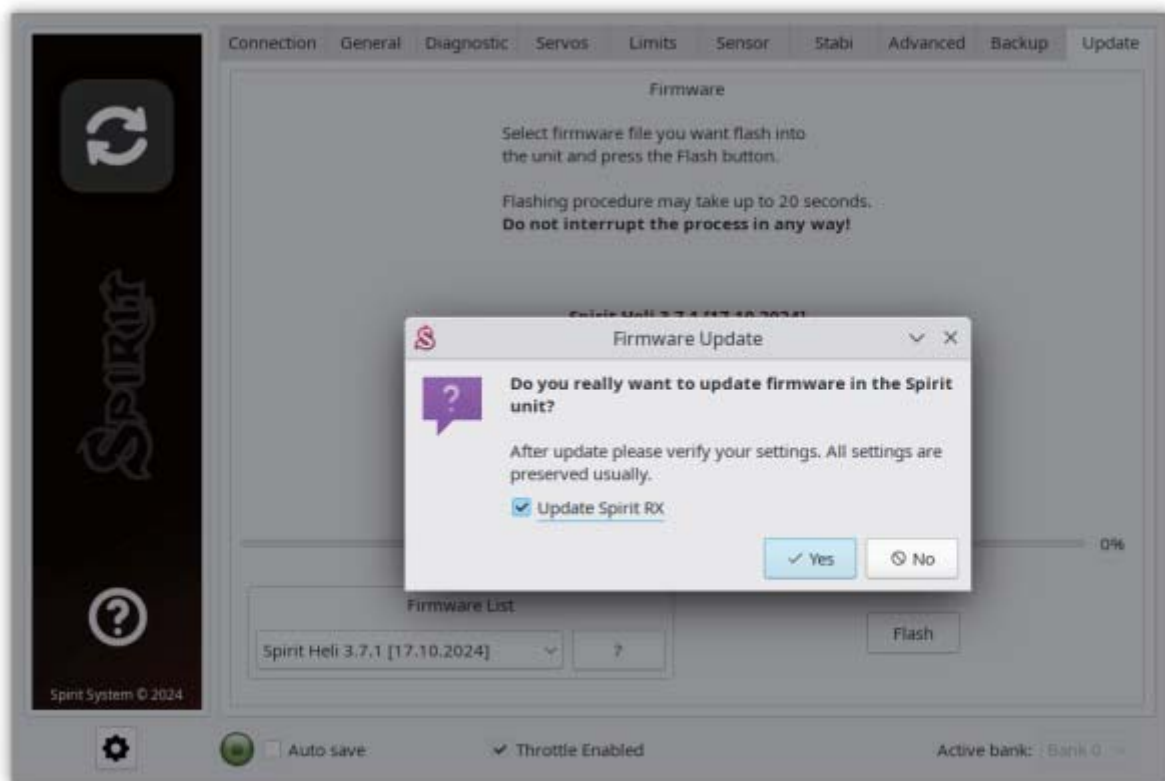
Connection General Diagnostic Servos Limits Sensor Stabi Advanced Backup Update

Firmware

Select firmware file you want flash into the unit and press the Flash button.

Flashing procedure may take up to 20 seconds.
**Do not interrupt the process in any way!**

Spirit Heli 3.7.1 [17.10.2024]

Spirit

Firmware Update

Do you really want to update firmware in the Spirit unit?

After update please verify your settings. All settings are preserved usually.

Update Spirit RX

Yes No

0%

Firmware List

Spirit Heli 3.7.1 [17.10.2024]

?

Flash

Spirit System © 2024

Auto save

Throttle Enabled

Active bank: Bank 0